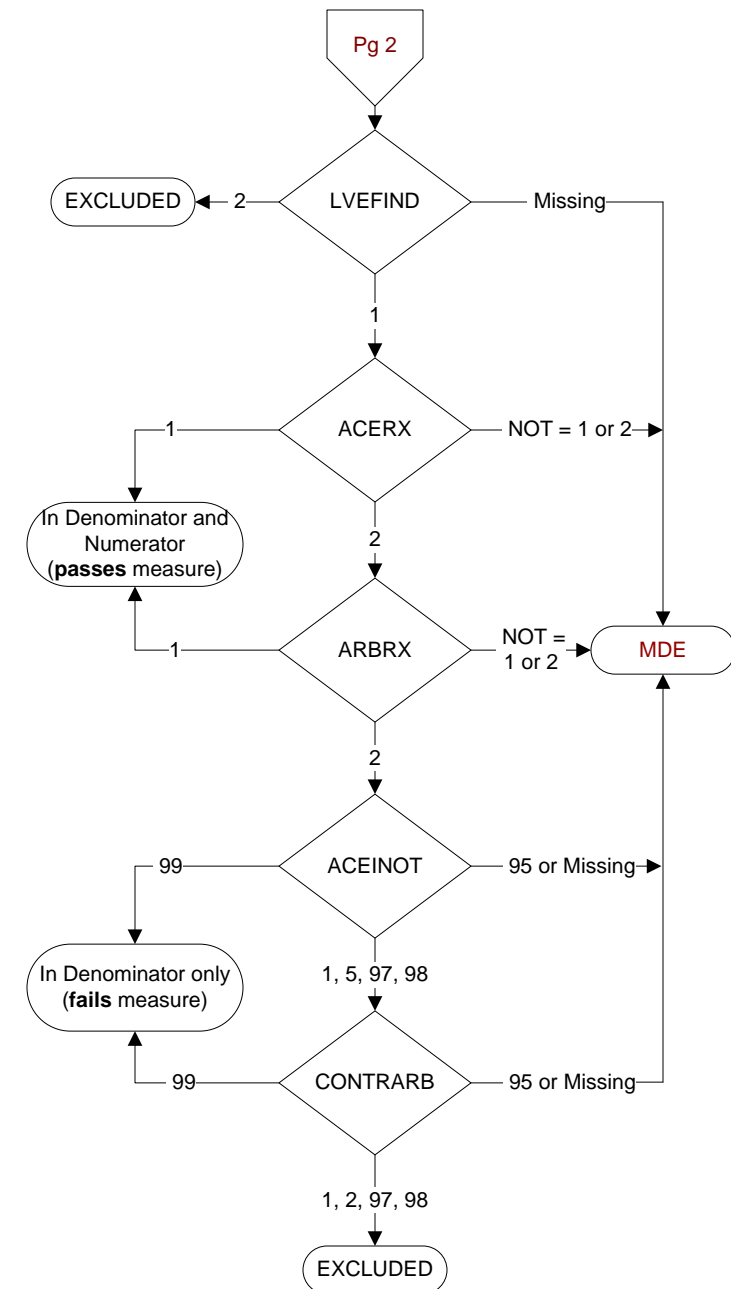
Pg 2

EXCLUDED

2

LVEFIND

Missing

1

1

ACERX

NOT = 1 or 2

In Denominator and Numerator (**passes** measure)

2

1

ARBRX

NOT = 1 or 2

MDE

2

99

ACEINOT

95 or Missing

In Denominator only (**fails** measure)

1, 5, 97, 98

99

CONTRARB

95 or Missing

1, 2, 97, 98

EXCLUDED